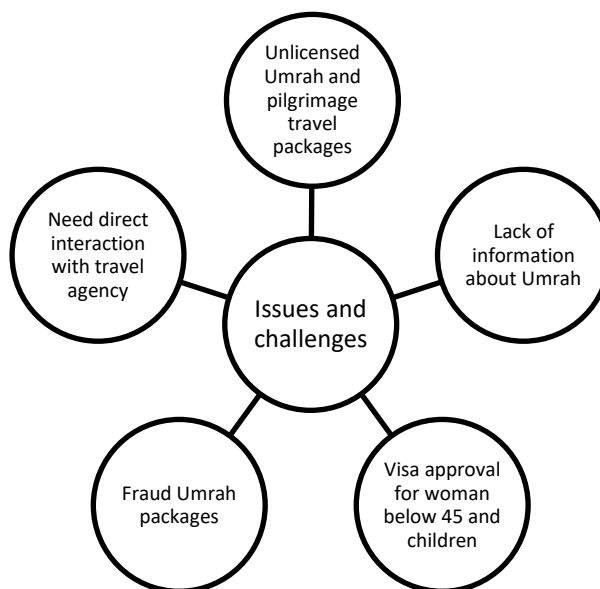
Issues and challenges

Unlicensed Umrah and pilgrimage travel packages

Lack of information about Umrah

Visa approval for woman below 45 and children

Fraud Umrah packages

Need direct interaction with travel agency